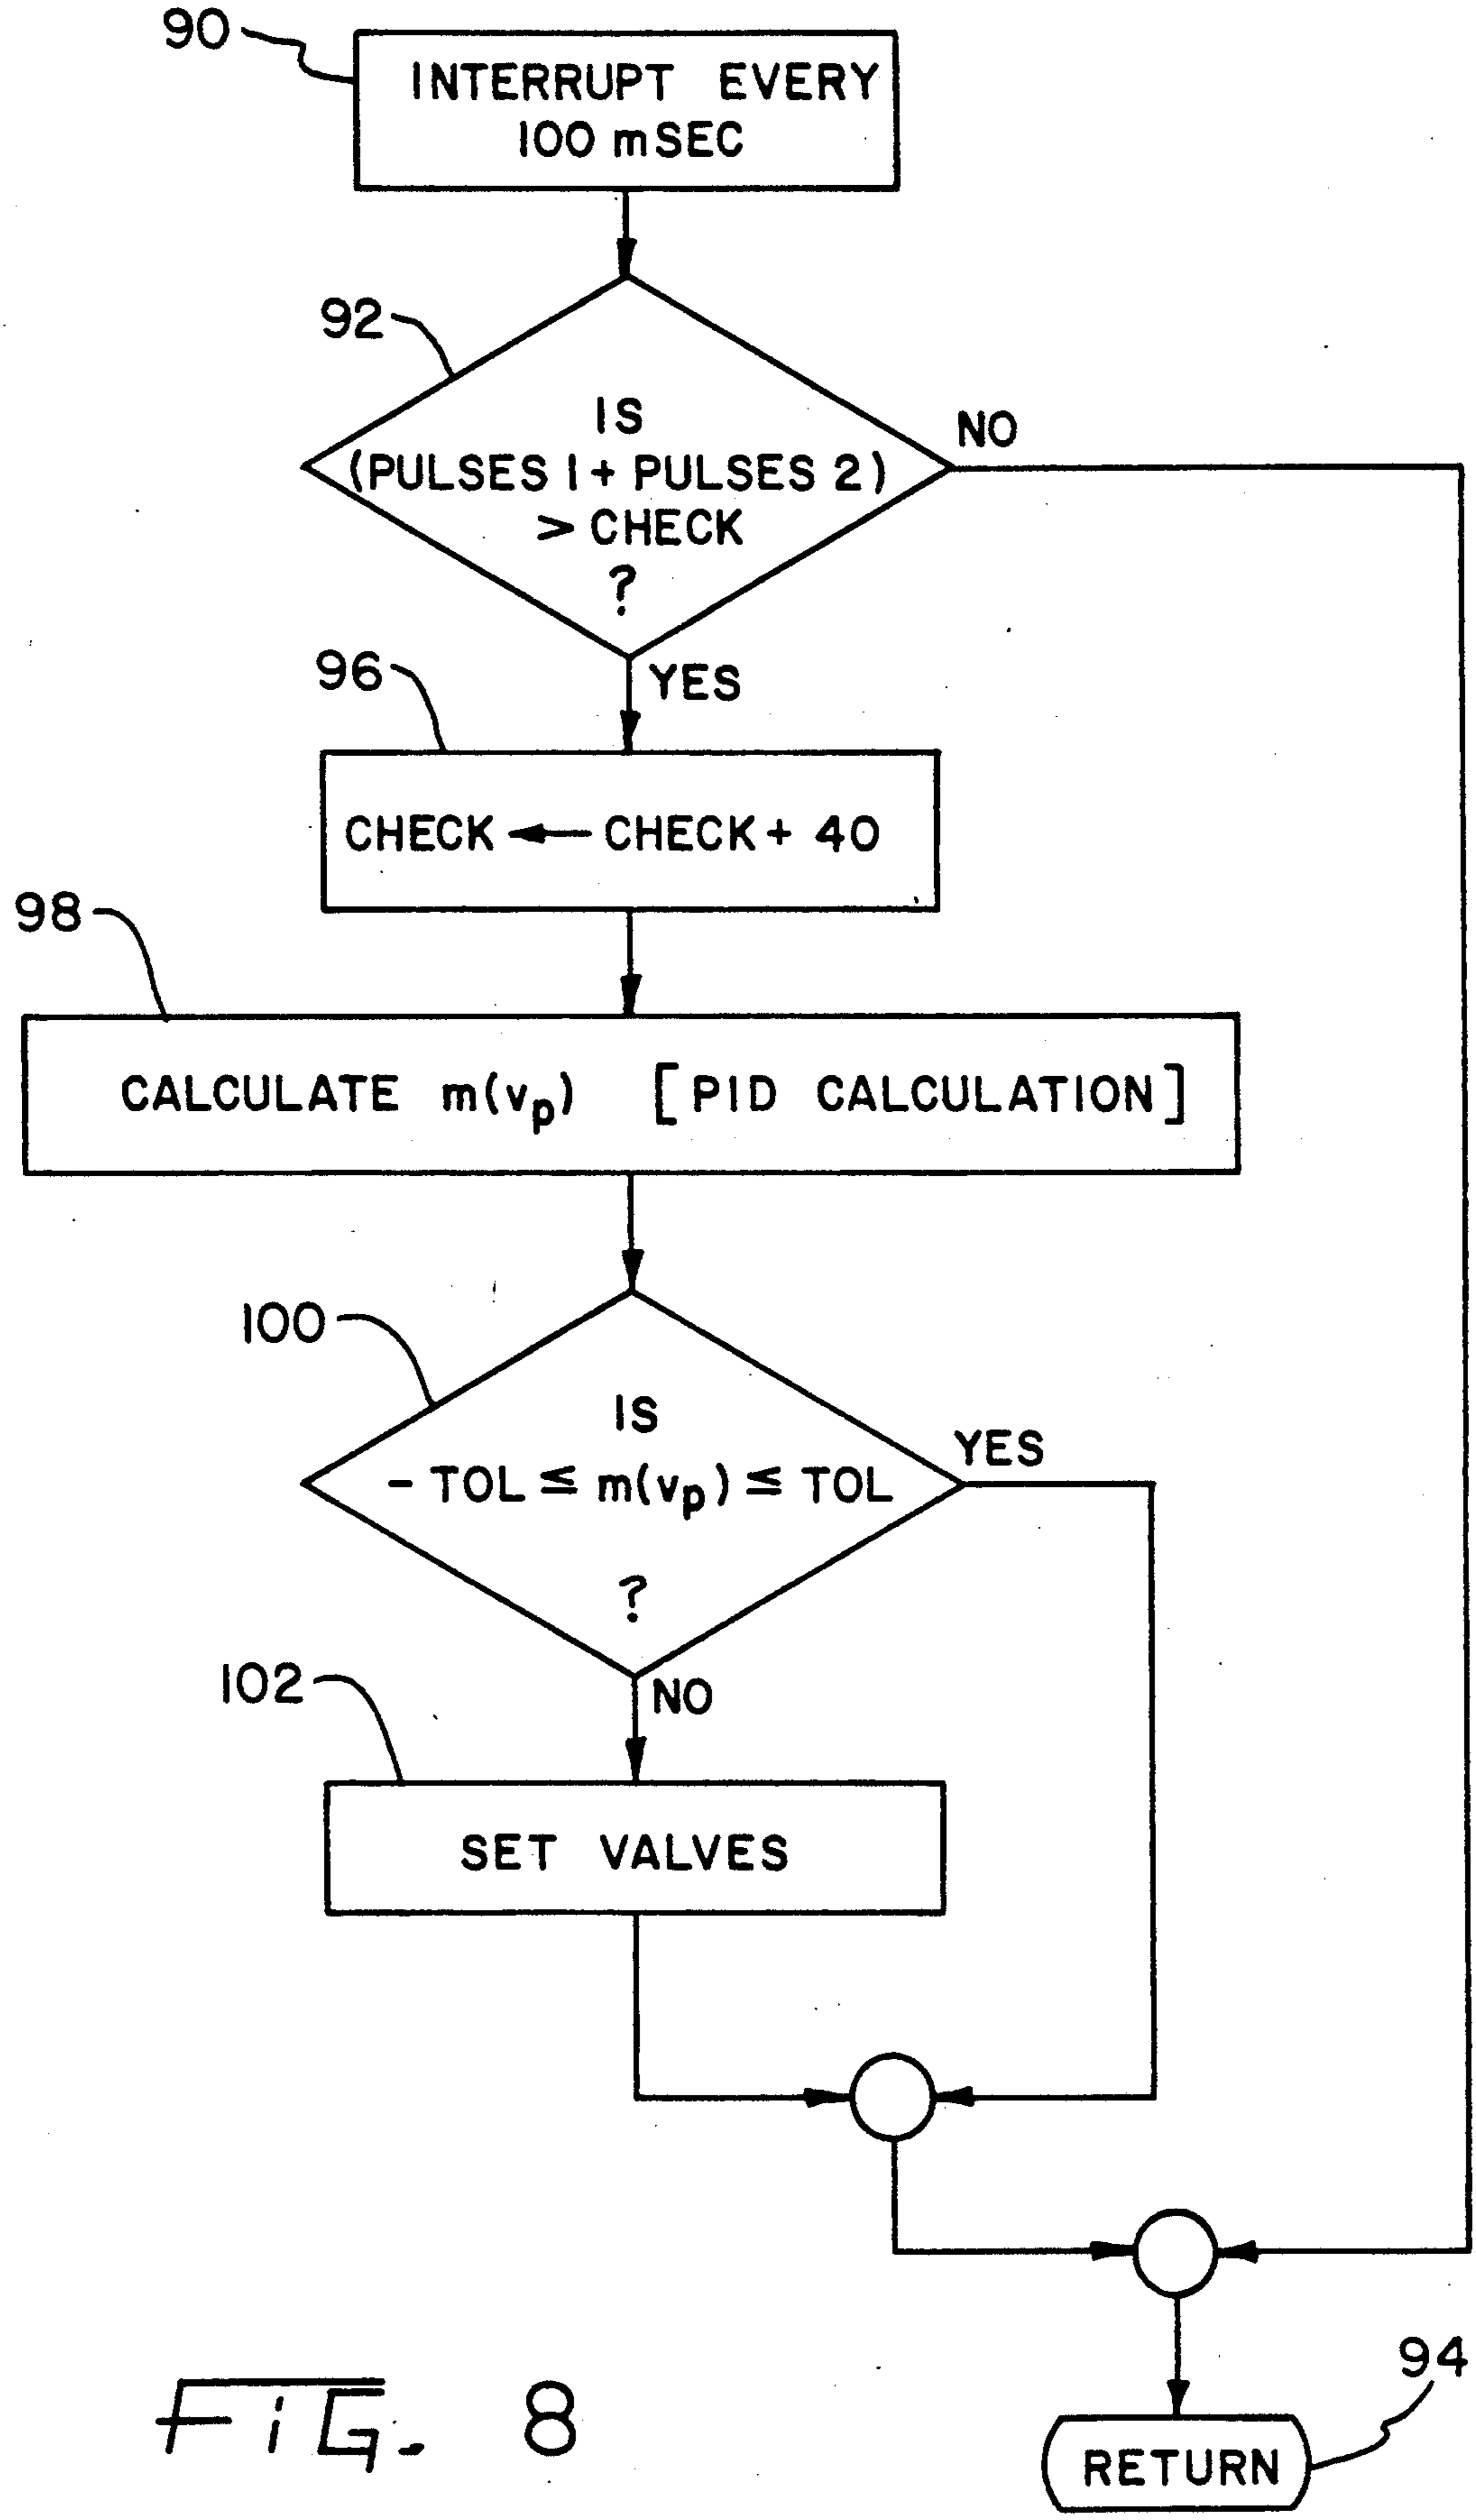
90
INTERRUPT EVERY 100 mSEC

92
IS (PULSES 1 + PULSES 2) > CHECK ?
NO
YES

96
CHECK ← CHECK + 40

98
CALCULATE $m(v_p)$ [PID CALCULATION]

100
IS $-TOL \leq m(v_p) \leq TOL$ ?
YES
NO

102
SET VALVES

94
RETURN

FIG. 8